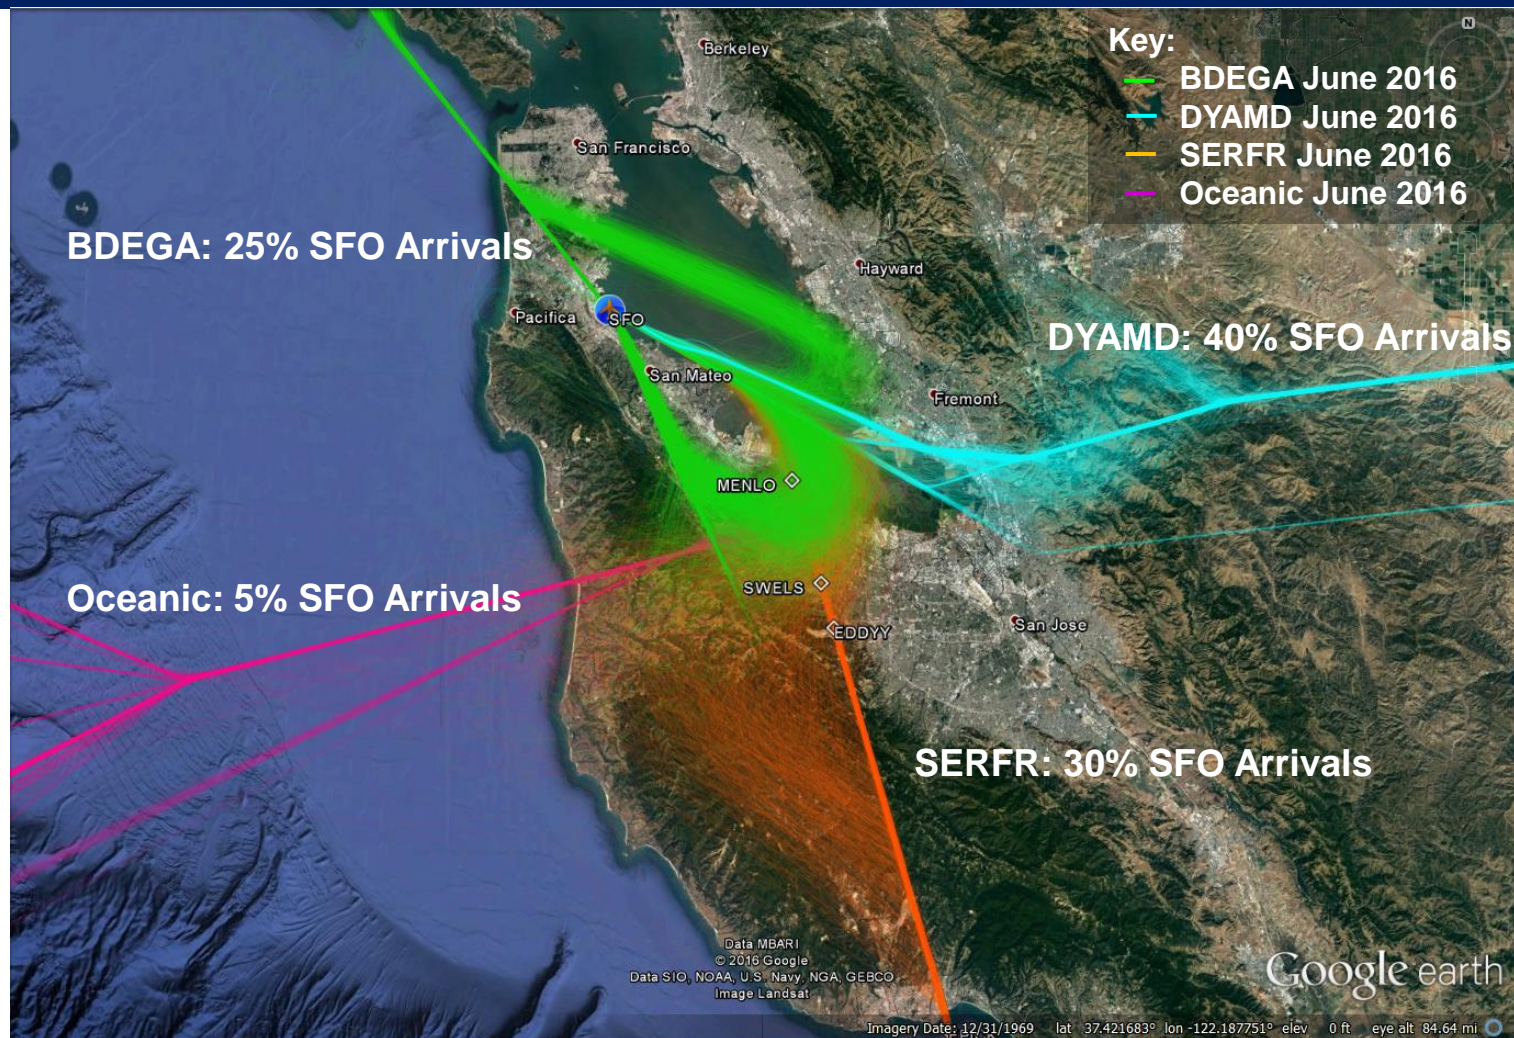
Key:
BDEGA June 2016
DYAMD June 2016
SERFR June 2016
Oceanic June 2016

N

Berkeley
San Francisco
BDEGA: 25% SFO Arrivals
Hayward
Pacifica
SFO
DYAMD: 40% SFO Arrivals
San Mateo
Fremont
MENLO
Oceanic: 5% SFO Arrivals
SWELS
EDDYY
San Jose
SERFR: 30% SFO Arrivals

Data MBARI
© 2016 Google
Data SIO, NOAA, U.S. Navy, NGA, GEBCO
Image Landsat
Google earth
Imagery Date: 12/31/1969 lat 37.421683° lon -122.187751° elev 0 ft eye alt 84.64 mi